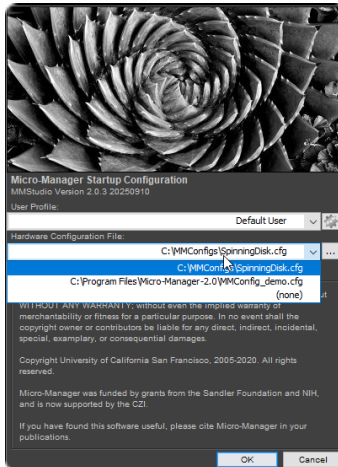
Micro-Manager Startup Configuration
MMStudio Version 2.0.3 20250910

User Profile:
Default User

Hardware Configuration File:
C:\MMConfigs\SpinningDisk.cfg
C:\MMConfigs\SpinningDisk.cfg
C:\Program Files\Micro-Manager-2.0\MMConfig_demo.cfg
(none)

WITHOUT ANY WARRANTY; without even the implied warranty of merchantability or fitness for a particular purpose. In no event shall the copyright owner or contributors be liable for any direct, indirect, incidental, special, examplary, or consequential damages.

Copyright University of California San Francisco, 2005-2020. All rights reserved.

Micro-Manager was funded by grants from the Sandler Foundation and NIH, and is now supported by the CZI.

If you have found this software useful, please cite Micro-Manager in your publications.

OK
Cancel